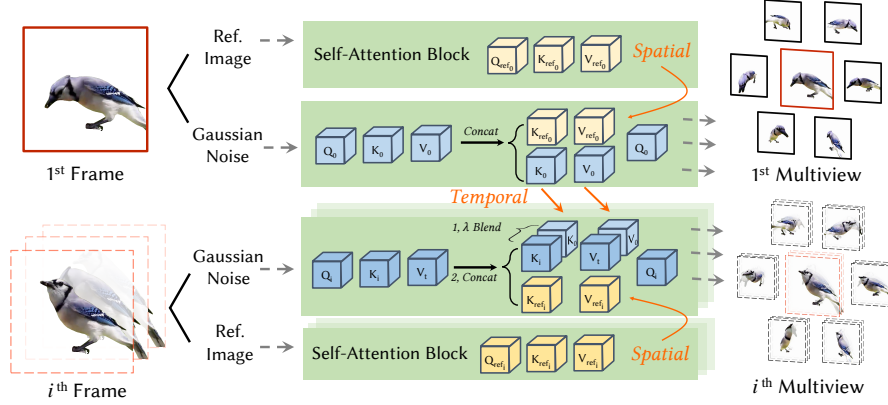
$1^{st}$ Frame

Ref. Image

Gaussian Noise

Self-Attention Block

$Q_{ref_0}$ $K_{ref_0}$ $V_{ref_0}$

Spatial

$Q_0$ $K_0$ $V_0$

Concat

$K_{ref_0}$ $V_{ref_0}$

$K_0$ $V_0$

$Q_0$

$1^{st}$ Multiview

Temporal

$i^{th}$ Frame

Gaussian Noise

1, λ Blend

$Q_t$ $K_t$ $V_t$

2, Concat

$K_t$ $K_0$ $V_t$ $V_0$

$Q_t$

$K_{ref_i}$ $V_{ref_i}$

Ref. Image

Self-Attention Block

$Q_{ref_i}$ $K_{ref_i}$ $V_{ref_i}$

Spatial

$i^{th}$ Multiview